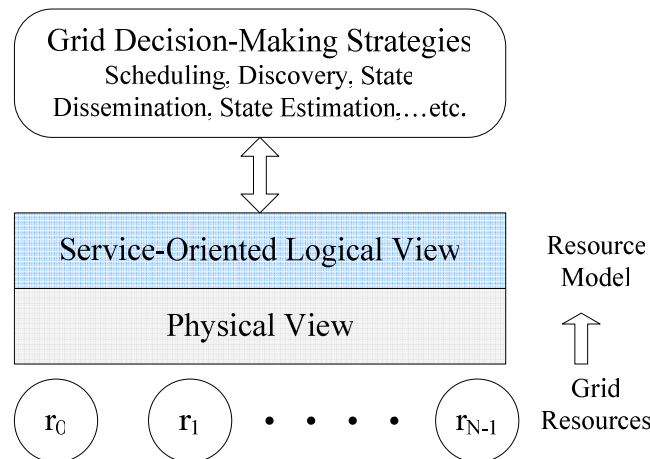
Grid Decision-Making Strategies
Scheduling, Discovery, State Dissemination, State Estimation,…etc.

Service-Oriented Logical View

Physical View

Resource Model

Grid Resources

$r_0$ $r_1$ • • • • • $r_{N-1}$